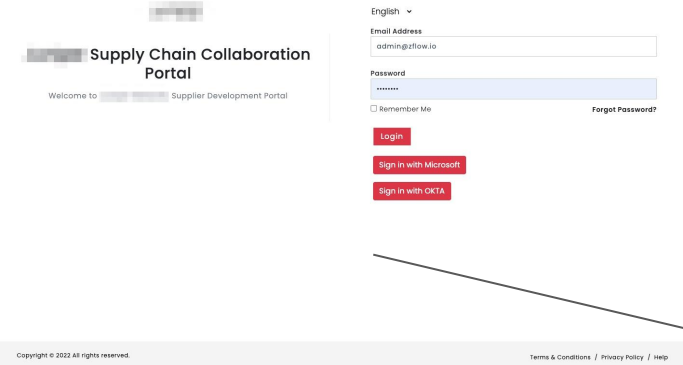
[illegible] Supply Chain Collaboration Portal

Welcome to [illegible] Supplier Development Portal

English

Email Address

admin@zflow.io

Password

••••••••

Remember Me

Forgot Password?

Login

Sign in with Microsoft

Sign in with OKTA

Copyright © 2022 All rights reserved.

Terms & Conditions / Privacy Policy / Help